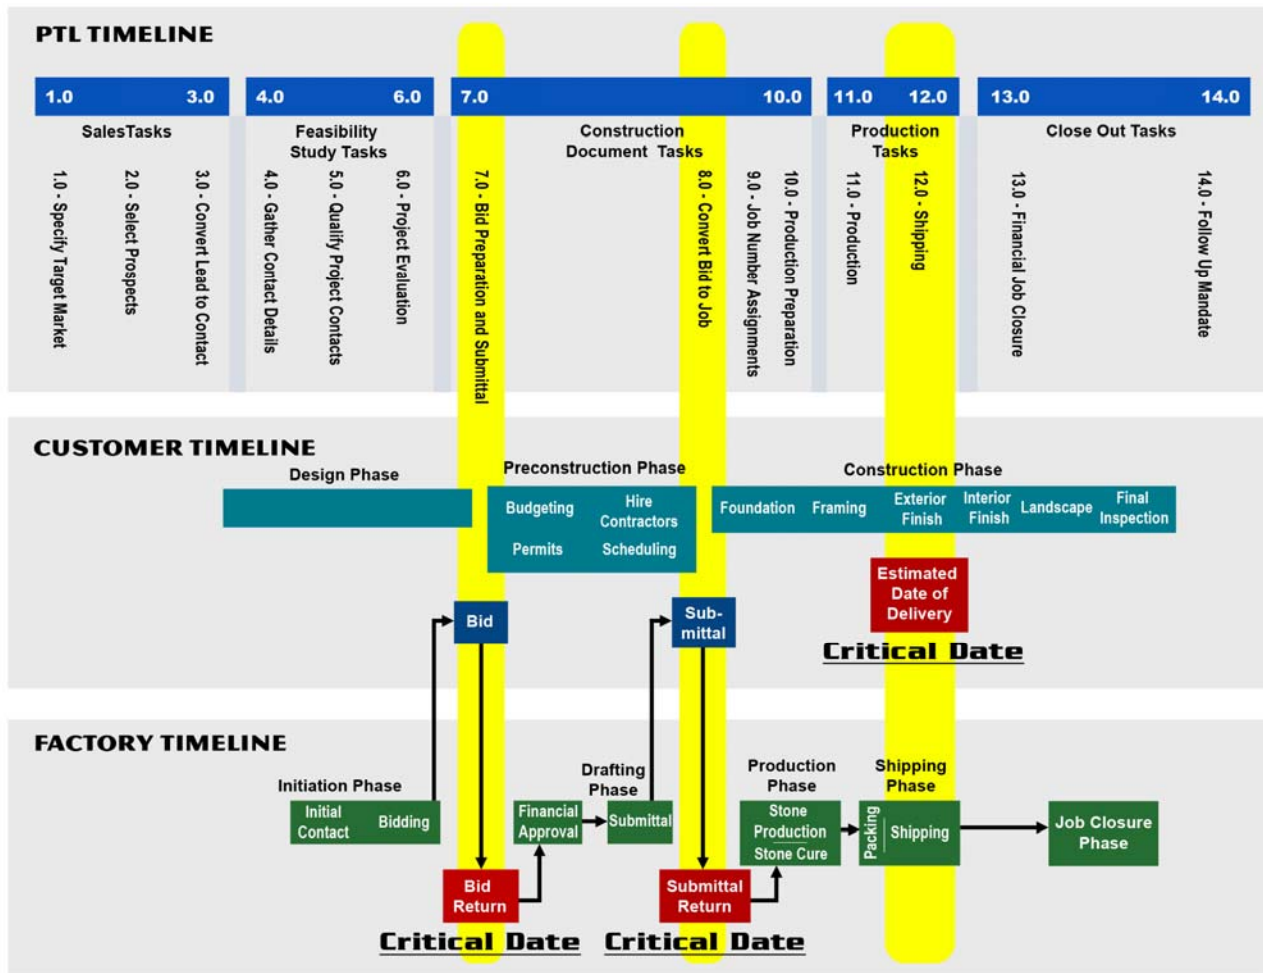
PTL TIMELINE

1.0 3.0
SalesTasks
1.0 - Specify Target Market
2.0 - Select Prospects
3.0 - Convert Lead to Contact

4.0 6.0
Feasibility Study Tasks
4.0 - Gather Contact Details
5.0 - Qualify Project Contacts
6.0 - Project Evaluation

7.0 10.0
Construction Document Tasks
7.0 - Bid Preparation and Submittal
8.0 - Convert Bid to Job
9.0 - Job Number Assignments
10.0 - Production Preparation

11.0 12.0
Production Tasks
11.0 - Production
12.0 - Shipping

13.0 14.0
Close Out Tasks
13.0 - Financial Job Closure
14.0 - Follow Up Mandate

CUSTOMER TIMELINE

Design Phase

Preconstruction Phase
Budgeting
Hire Contractors
Permits
Scheduling

Construction Phase
Foundation
Framing
Exterior Finish
Interior Finish
Landscape
Final Inspection

Bid
Sub-mittal
Estimated Date of Delivery
Critical Date

FACTORY TIMELINE

Initiation Phase
Initial Contact
Bidding
Financial Approval
Drafting Phase
Submittal
Production Phase
Stone Production
Stone Cure
Shipping Phase
Packing
Shipping
Job Closure Phase

Bid Return
Submittal Return
Critical Date
Critical Date